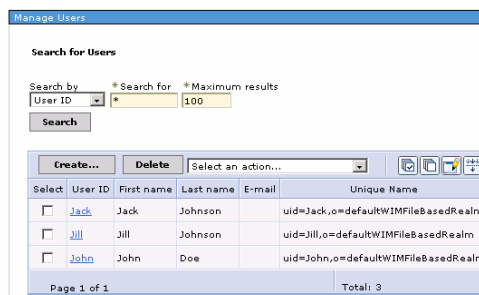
Manage Users

Search for Users

Search by
User ID

* Search for
*

* Maximum results
100

Search

Create... Delete Select an action...

| Select | User ID | First name | Last name | E-mail | Unique Name |
|---|---|---|---|---|---|
| ☐ | Jack | Jack | Johnson | | uid=Jack,o=defaultWIMFileBasedRealm |
| ☐ | Jill | Jill | Johnson | | uid=Jill,o=defaultWIMFileBasedRealm |
| ☐ | John | John | Doe | | uid=John,o=defaultWIMFileBasedRealm |

Page 1 of 1

Total: 3